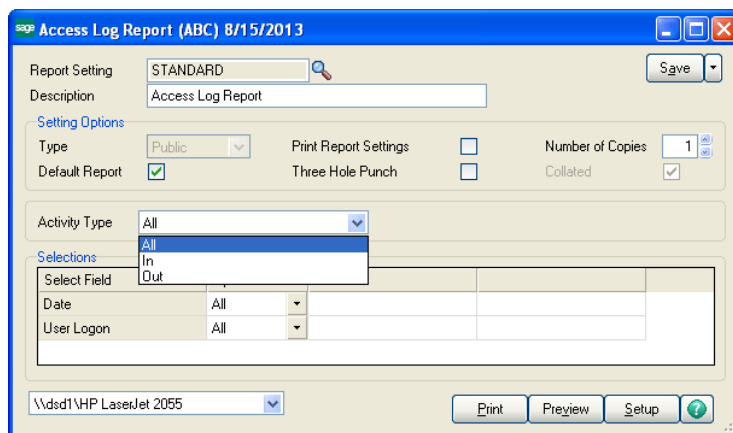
sage Access Log Report (ABC) 8/15/2013

Report Setting STANDARD

Save

Description Access Log Report

Setting Options

Type Public

Print Report Settings

Number of Copies 1

Default Report

Three Hole Punch

Collated

Activity Type All

All
In
Out

Selections

| Select Field | | | |
|---|---|---|---|
| Date | All | | |
| User Logon | All | | |

\\dsd1\HP LaserJet 2055

Print Preview Setup